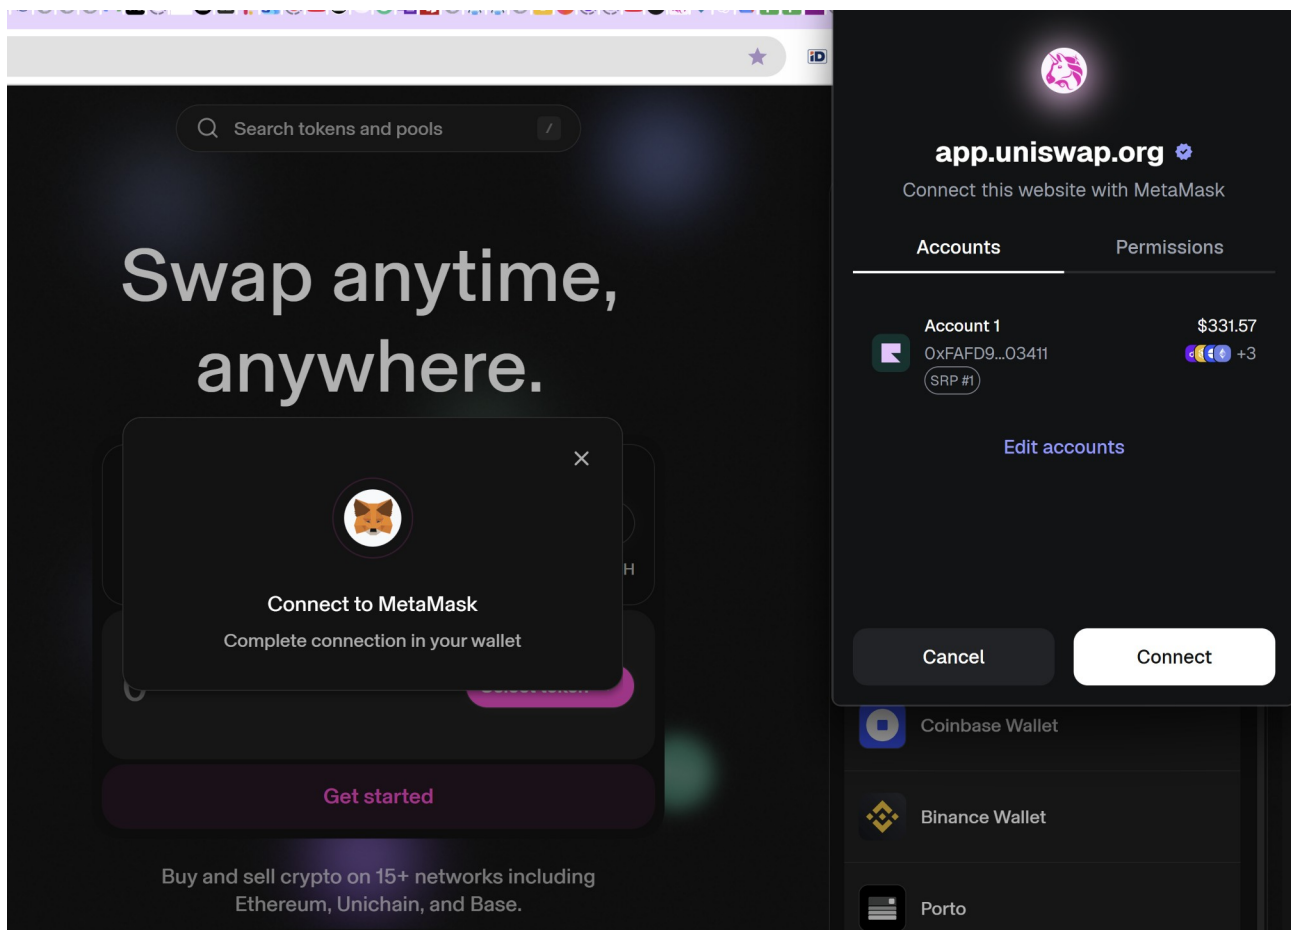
Search tokens and pools

/

Swap anytime, anywhere.

Connect to MetaMask

Complete connection in your wallet

H

0

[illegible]

Get started

Buy and sell crypto on 15+ networks including Ethereum, Unichain, and Base.

app.uniswap.org

Connect this website with MetaMask

Accounts

Permissions

Account 1

0xFAFD9...03411

SRP #1

$331.57

+3

Edit accounts

Cancel

Connect

Coinbase Wallet

Binance Wallet

Porto